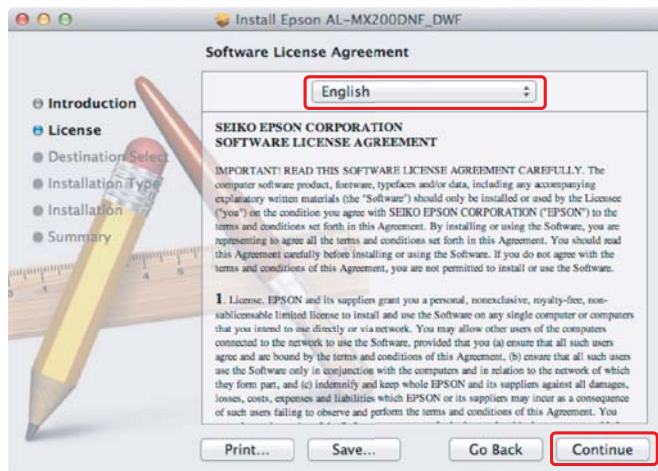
Install Epson AL-MX200DNF_DWF

Software License Agreement

Introduction
License
Destination Select
Installation Type
Installation
Summary

English

SEIKO EPSON CORPORATION
SOFTWARE LICENSE AGREEMENT

IMPORTANT! READ THIS SOFTWARE LICENSE AGREEMENT CAREFULLY. The computer software product, fontware, typefaces and/or data, including any accompanying explanatory written materials (the "Software") should only be installed or used by the Licensee ("you") on the condition you agree with SEIKO EPSON CORPORATION ("EPSON") to the terms and conditions set forth in this Agreement. By installing or using the Software, you are representing to agree all the terms and conditions set forth in this Agreement. You should read this Agreement carefully before installing or using the Software. If you do not agree with the terms and conditions of this Agreement, you are not permitted to install or use the Software.

1. License. EPSON and its suppliers grant you a personal, nonexclusive, royalty-free, non-sublicensable limited license to install and use the Software on any single computer or computers that you intend to use directly or via network. You may allow other users of the computers connected to the network to use the Software, provided that you (a) ensure that all such users agree and are bound by the terms and conditions of this Agreement, (b) ensure that all such users use the Software only in conjunction with the computers and in relation to the network of which they form part, and (c) indemnify and keep whole EPSON and its suppliers against all damages, losses, costs, expenses and liabilities which EPSON or its suppliers may incur as a consequence of such users failing to observe and perform the terms and conditions of this Agreement. You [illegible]

Print...
Save...
Go Back
Continue